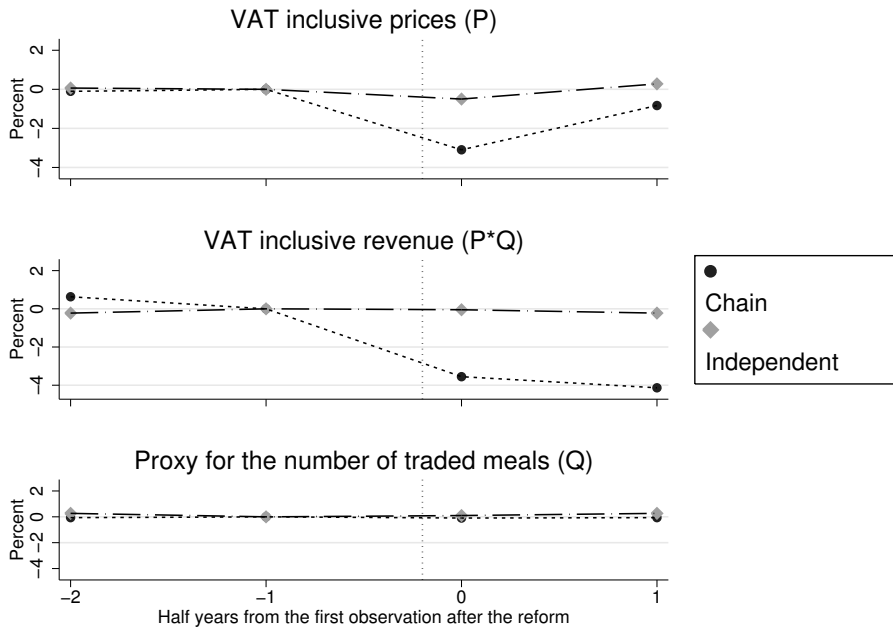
VAT inclusive prices (P)

Percent

2
0
−2
−4

VAT inclusive revenue (P*Q)

Percent

2
0
−2
−4

Chain

Independent

Proxy for the number of traded meals (Q)

Percent

2
0
−2
−4

−2
−1
0
1

Half years from the first observation after the reform